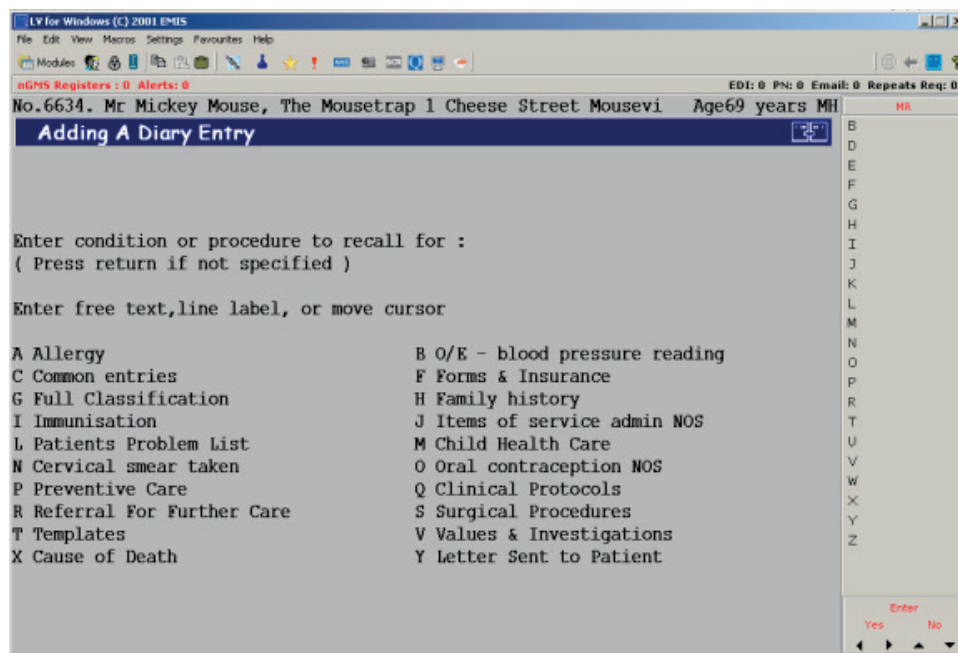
LV for Windows (C) 2001 EMIS

File Edit View Macros Settings Favourites Help

Modules

nGMS Registers : 0 Alerts: 0

EDI: 0 PN: 0 Email: 0 Repeats Req: 0

No.6634. Mr Mickey Mouse, The Mousetrap 1 Cheese Street Mousevi Age69 years MH

MR

Adding A Diary Entry

Enter condition or procedure to recall for :
( Press return if not specified )

Enter free text,line label, or move cursor

A Allergy
C Common entries
G Full Classification
I Immunisation
L Patients Problem List
N Cervical smear taken
P Preventive Care
R Referral For Further Care
T Templates
X Cause of Death

B O/E - blood pressure reading
F Forms & Insurance
H Family history
J Items of service admin NOS
M Child Health Care
O Oral contraception NOS
Q Clinical Protocols
S Surgical Procedures
V Values & Investigations
Y Letter Sent to Patient

B
D
E
F
G
H
I
J
K
L
M
N
O
P
R
T
U
V
W
X
Y
Z

Enter
Yes No